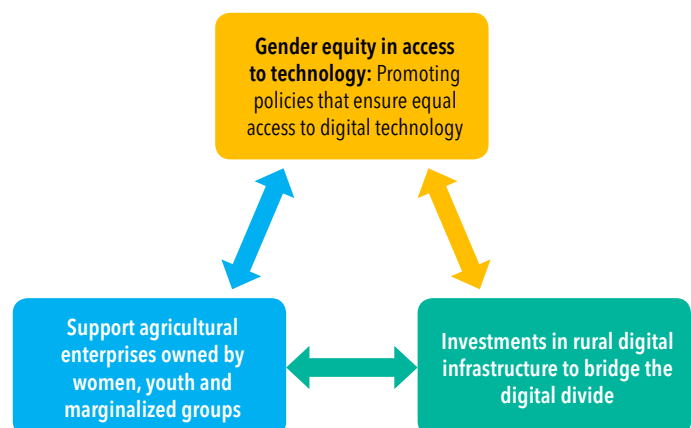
**Gender equity in access to technology:** Promoting policies that ensure equal access to digital technology

**Support agricultural enterprises owned by women, youth and marginalized groups**

**Investments in rural digital infrastructure to bridge the digital divide**